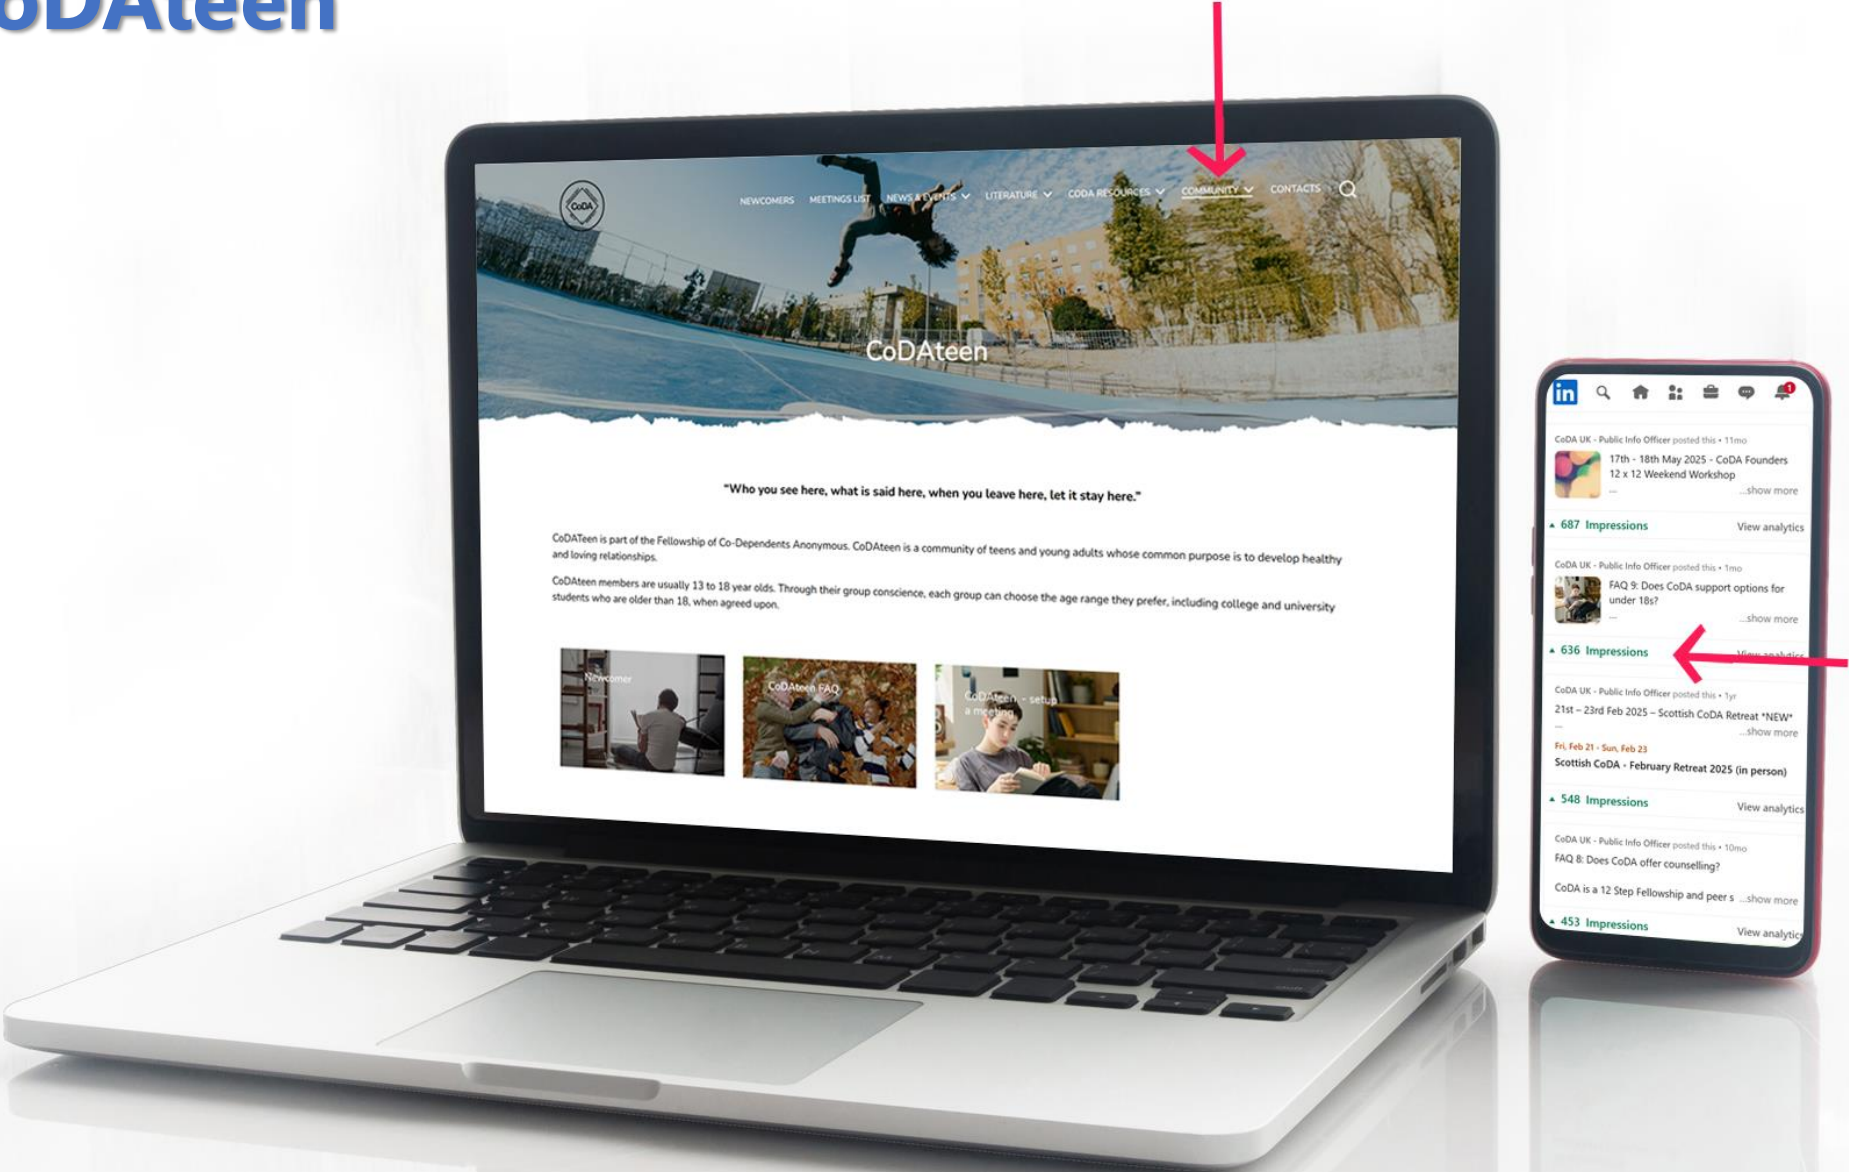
oDAteen

CoDA

NEWCOMERS MEETINGS LIST NEWS & EVENTS LITERATURE CODA RESOURCES COMMUNITY CONTACTS

CoDAteen

"Who you see here, what is said here, when you leave here, let it stay here."

CoDATeen is part of the Fellowship of Co-Dependents Anonymous. CoDATeen is a community of teens and young adults whose common purpose is to develop healthy and loving relationships.

CoDAteen members are usually 13 to 18 year olds. Through their group conscience, each group can choose the age range they prefer, including college and university students who are older than 18, when agreed upon.

Newcomer

CoDAteen FAQ

CoDAteen – setup a meeting

in

CoDA UK - Public Info Officer posted this • 11mo
17th - 18th May 2025 - CoDA Founders 12 x 12 Weekend Workshop
...
...show more
687 Impressions View analytics

CoDA UK - Public Info Officer posted this • 1mo
FAQ 9: Does CoDA support options for under 18s?
...
...show more
636 Impressions View analytics

CoDA UK - Public Info Officer posted this • 1yr
21st – 23rd Feb 2025 – Scottish CoDA Retreat *NEW*
...
...show more
Fri, Feb 21 - Sun, Feb 23
Scottish CoDA - February Retreat 2025 (in person)
548 Impressions View analytics

CoDA UK - Public Info Officer posted this • 10mo
FAQ 8: Does CoDA offer counselling?
CoDA is a 12 Step Fellowship and peer s ...show more
453 Impressions View analytics